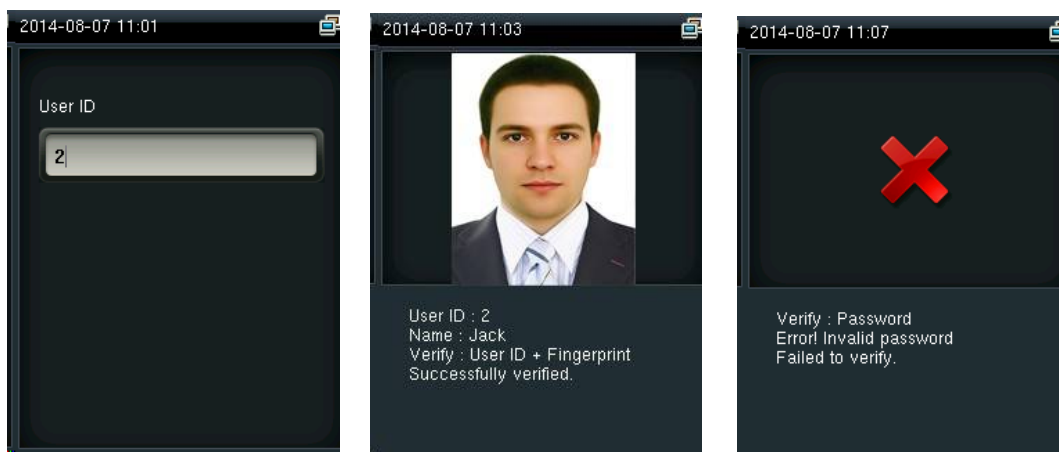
2014-08-07 11:01

User ID

2

2014-08-07 11:03

User ID : 2
Name : Jack
Verify : User ID + Fingerprint
Successfully verified.

2014-08-07 11:07

Verify : Password
Error! Invalid password
Failed to verify.